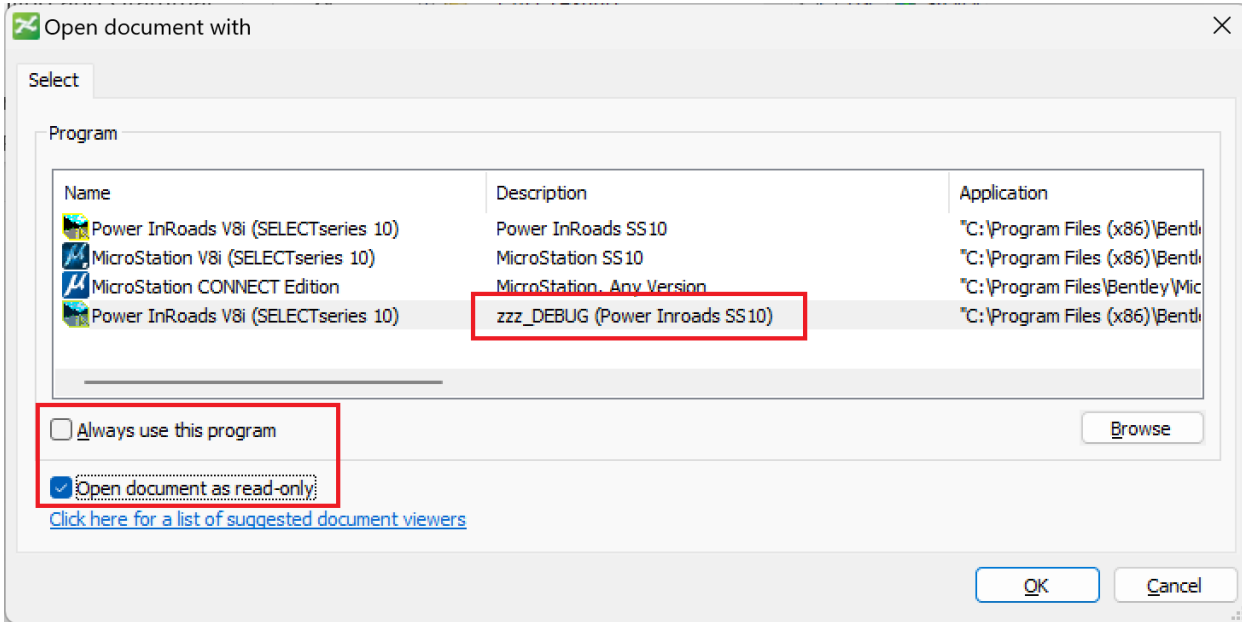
Open document with

Select

Program

| Name | Description | Application |
|---|---|---|
| Power InRoads V8i (SELECTseries 10) | Power InRoads SS10 | "C:\Program Files (x86)\Bentl |
| MicroStation V8i (SELECTseries 10) | MicroStation SS10 | "C:\Program Files (x86)\Bentl |
| MicroStation CONNECT Edition | MicroStation, Any Version | "C:\Program Files\Bentley\Mic |
| Power InRoads V8i (SELECTseries 10) | zzz_DEBUG (Power Inroads SS10) | "C:\Program Files (x86)\Bentl |

Always use this program

Browse

Open document as read-only

Click here for a list of suggested document viewers

OK

Cancel